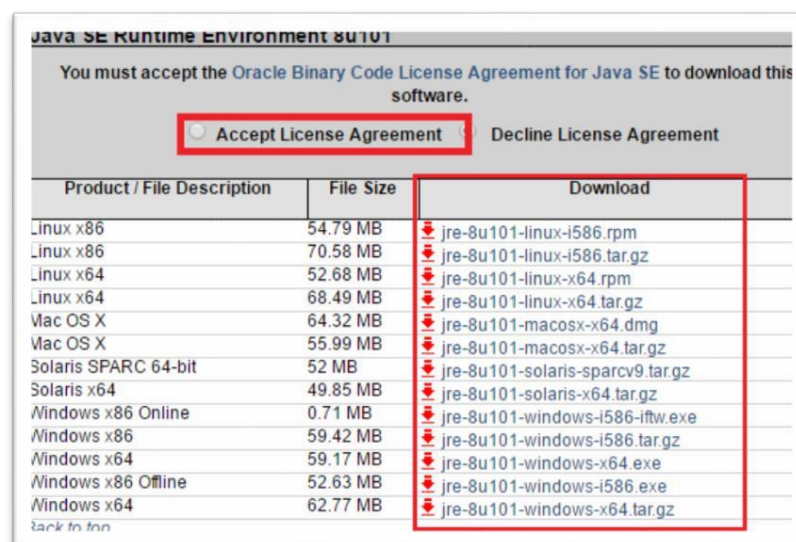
Java SE Runtime Environment 8u101

You must accept the Oracle Binary Code License Agreement for Java SE to download this software.

Accept License Agreement Decline License Agreement

| Product / File Description | File Size | Download |
|---|---|---|
| Linux x86 | 54.79 MB | jre-8u101-linux-i586.rpm |
| Linux x86 | 70.58 MB | jre-8u101-linux-i586.tar.gz |
| Linux x64 | 52.68 MB | jre-8u101-linux-x64.rpm |
| Linux x64 | 68.49 MB | jre-8u101-linux-x64.tar.gz |
| Mac OS X | 64.32 MB | jre-8u101-macosx-x64.dmg |
| Mac OS X | 55.99 MB | jre-8u101-macosx-x64.tar.gz |
| Solaris SPARC 64-bit | 52 MB | jre-8u101-solaris-sparcv9.tar.gz |
| Solaris x64 | 49.85 MB | jre-8u101-solaris-x64.tar.gz |
| Windows x86 Online | 0.71 MB | jre-8u101-windows-i586-iftw.exe |
| Windows x86 | 59.42 MB | jre-8u101-windows-i586.tar.gz |
| Windows x64 | 59.17 MB | jre-8u101-windows-x64.exe |
| Windows x86 Offline | 52.63 MB | jre-8u101-windows-i586.exe |
| Windows x64 | 62.77 MB | jre-8u101-windows-x64.tar.gz |

Back to top